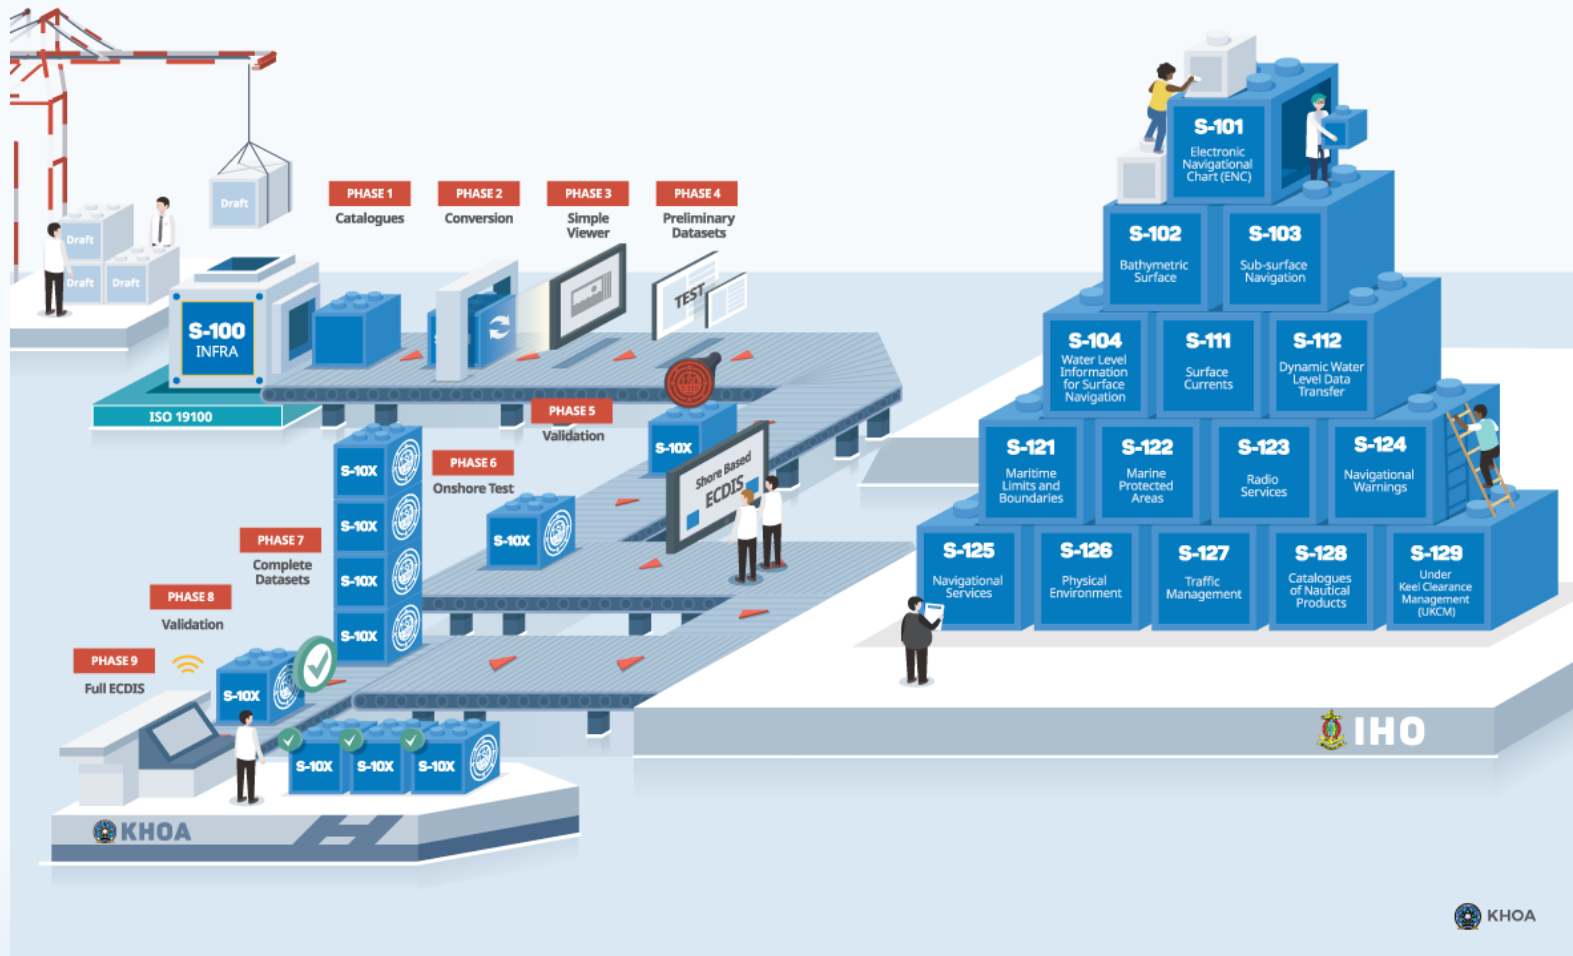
Draft
Draft
Draft
Draft

PHASE 1
Catalogues

PHASE 2
Conversion

PHASE 3
Simple Viewer

PHASE 4
Preliminary Datasets

TEST

S-100
INFRA

ISO 19100

PHASE 5
Validation

S-10X

Shore Based ECDIS

PHASE 6
Onshore Test

S-10X
S-10X
S-10X
S-10X
S-10X

PHASE 7
Complete Datasets

PHASE 8
Validation

PHASE 9
Full ECDIS

S-10X
S-10X
S-10X
S-10X

KHOA

S-101
Electronic Navigational Chart (ENC)

S-102
Bathymetric Surface

S-103
Sub-surface Navigation

S-104
Water Level Information for Surface Navigation

S-111
Surface Currents

S-112
Dynamic Water Level Data Transfer

S-121
Maritime Limits and Boundaries

S-122
Marine Protected Areas

S-123
Radio Services

S-124
Navigational Warnings

S-125
Navigational Services

S-126
Physical Environment

S-127
Traffic Management

S-128
Catalogues of Nautical Products

S-129
Under Keel Clearance Management (UKCM)

IHO

KHOA